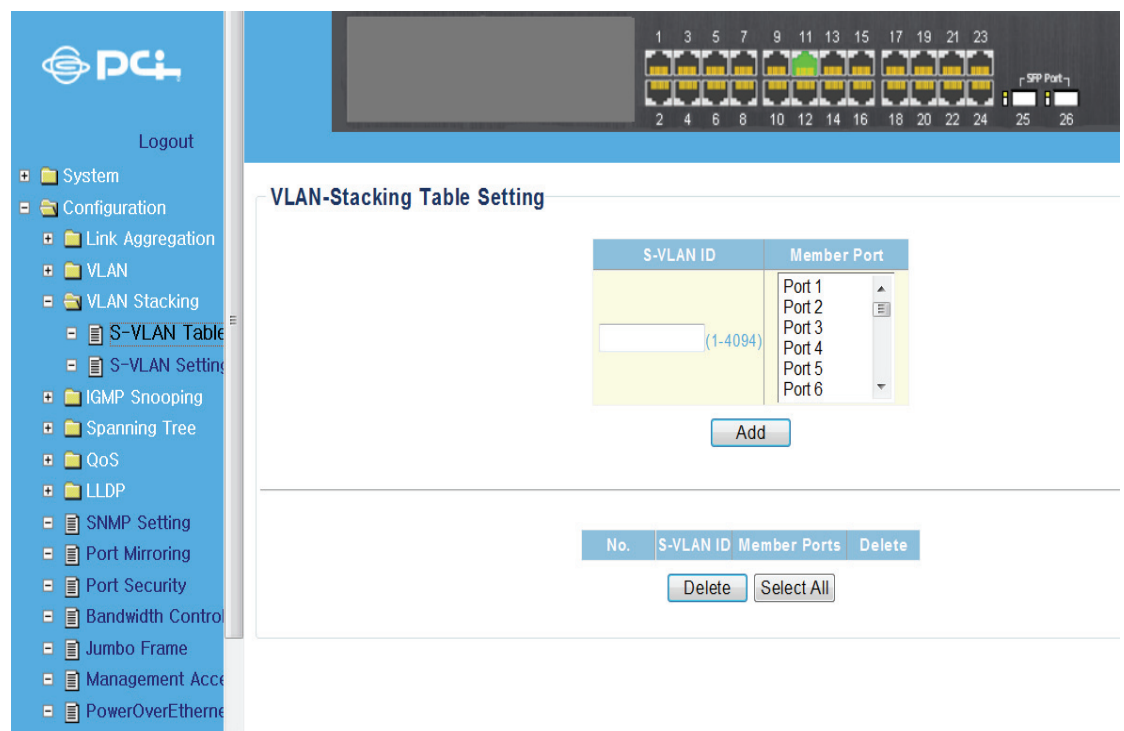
PCi

Logout

System
Configuration
Link Aggregation
VLAN
VLAN Stacking
S-VLAN Table
S-VLAN Setting
IGMP Snooping
Spanning Tree
QoS
LLDP
SNMP Setting
Port Mirroring
Port Security
Bandwidth Control
Jumbo Frame
Management Acce
PowerOverEtherne

1 3 5 7 9 11 13 15 17 19 21 23
SFP Port
2 4 6 8 10 12 14 16 18 20 22 24 25 26

VLAN-Stacking Table Setting

| S-VLAN ID | Member Port |
|---|---|
| (1-4094) | Port 1 Port 2 Port 3 Port 4 Port 5 Port 6 |

Add

| No. | S-VLAN ID | Member Ports | Delete |
|---|---|---|---|

Delete Select All